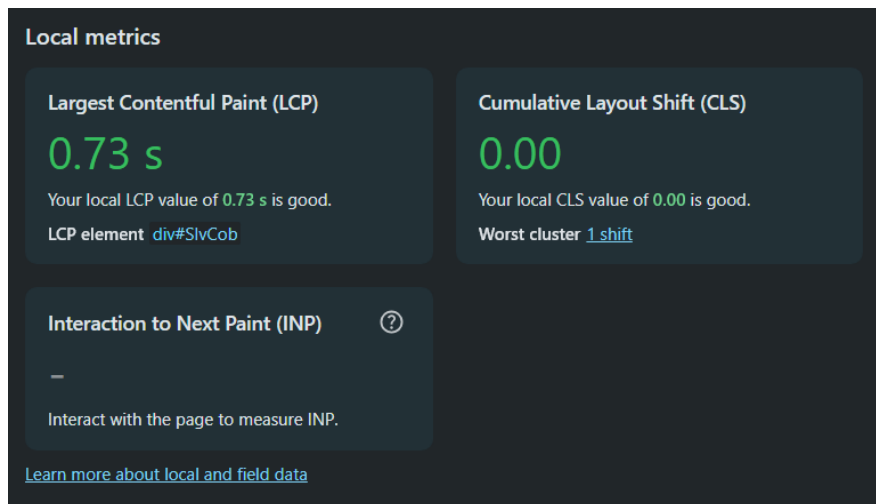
Local metrics

Largest Contentful Paint (LCP)

0.73 s

Your local LCP value of 0.73 s is good.

LCP element div#SlvCob

Cumulative Layout Shift (CLS)

0.00

Your local CLS value of 0.00 is good.

Worst cluster 1 shift

Interaction to Next Paint (INP)

–

Interact with the page to measure INP.

Learn more about local and field data